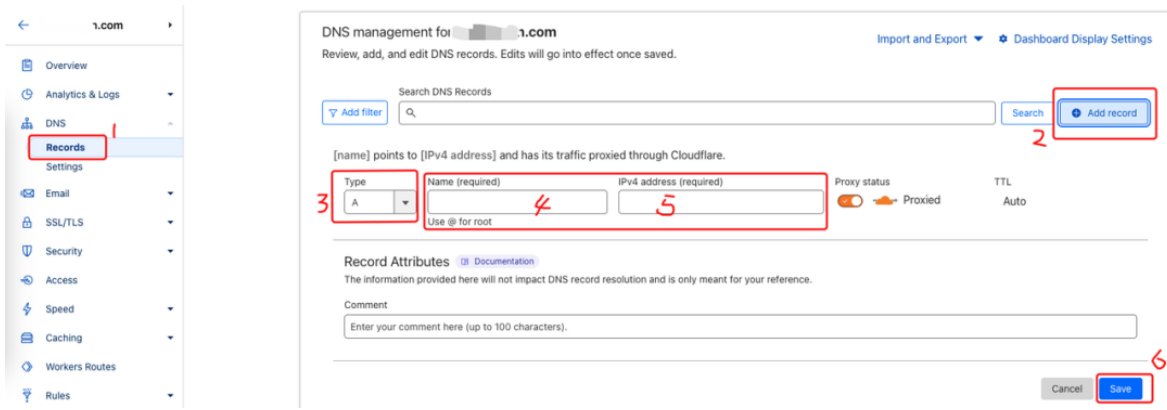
←
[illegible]n.com
Overview
Analytics & Logs
DNS
1
Records
Settings
Email
SSL/TLS
Security
Access
Speed
Caching
Workers Routes
Rules

DNS management for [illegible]n.com
Review, add, and edit DNS records. Edits will go into effect once saved.
Import and Export
Dashboard Display Settings

Search DNS Records
Add filter
Search
Add record
2

[name] points to [IPv4 address] and has its traffic proxied through Cloudflare.
3
Type
A
Name (required)
4
Use @ for root
IPv4 address (required)
5
Proxy status
Proxied
TTL
Auto

Record Attributes
Documentation
The information provided here will not impact DNS record resolution and is only meant for your reference.
Comment
Enter your comment here (up to 100 characters).

6
Cancel
Save